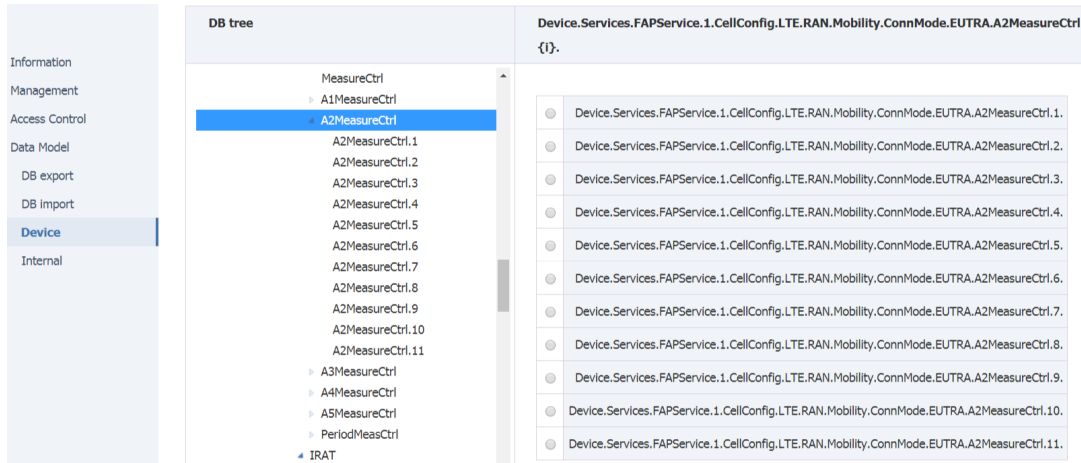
Information
Management
Access Control
Data Model
DB export
DB import
Device
Internal

DB tree

MeasureCtrl
A1MeasureCtrl
A2MeasureCtrl
A2MeasureCtrl.1
A2MeasureCtrl.2
A2MeasureCtrl.3
A2MeasureCtrl.4
A2MeasureCtrl.5
A2MeasureCtrl.6
A2MeasureCtrl.7
A2MeasureCtrl.8
A2MeasureCtrl.9
A2MeasureCtrl.10
A2MeasureCtrl.11
A3MeasureCtrl
A4MeasureCtrl
A5MeasureCtrl
PeriodMeasCtrl
IRAT

Device.Services.FAPService.1.CellConfig.LTE.RAN.Mobility.ConnMode.EUTRA.A2MeasureCtrl.{i}.

Device.Services.FAPService.1.CellConfig.LTE.RAN.Mobility.ConnMode.EUTRA.A2MeasureCtrl.1.
Device.Services.FAPService.1.CellConfig.LTE.RAN.Mobility.ConnMode.EUTRA.A2MeasureCtrl.2.
Device.Services.FAPService.1.CellConfig.LTE.RAN.Mobility.ConnMode.EUTRA.A2MeasureCtrl.3.
Device.Services.FAPService.1.CellConfig.LTE.RAN.Mobility.ConnMode.EUTRA.A2MeasureCtrl.4.
Device.Services.FAPService.1.CellConfig.LTE.RAN.Mobility.ConnMode.EUTRA.A2MeasureCtrl.5.
Device.Services.FAPService.1.CellConfig.LTE.RAN.Mobility.ConnMode.EUTRA.A2MeasureCtrl.6.
Device.Services.FAPService.1.CellConfig.LTE.RAN.Mobility.ConnMode.EUTRA.A2MeasureCtrl.7.
Device.Services.FAPService.1.CellConfig.LTE.RAN.Mobility.ConnMode.EUTRA.A2MeasureCtrl.8.
Device.Services.FAPService.1.CellConfig.LTE.RAN.Mobility.ConnMode.EUTRA.A2MeasureCtrl.9.
Device.Services.FAPService.1.CellConfig.LTE.RAN.Mobility.ConnMode.EUTRA.A2MeasureCtrl.10.
Device.Services.FAPService.1.CellConfig.LTE.RAN.Mobility.ConnMode.EUTRA.A2MeasureCtrl.11.